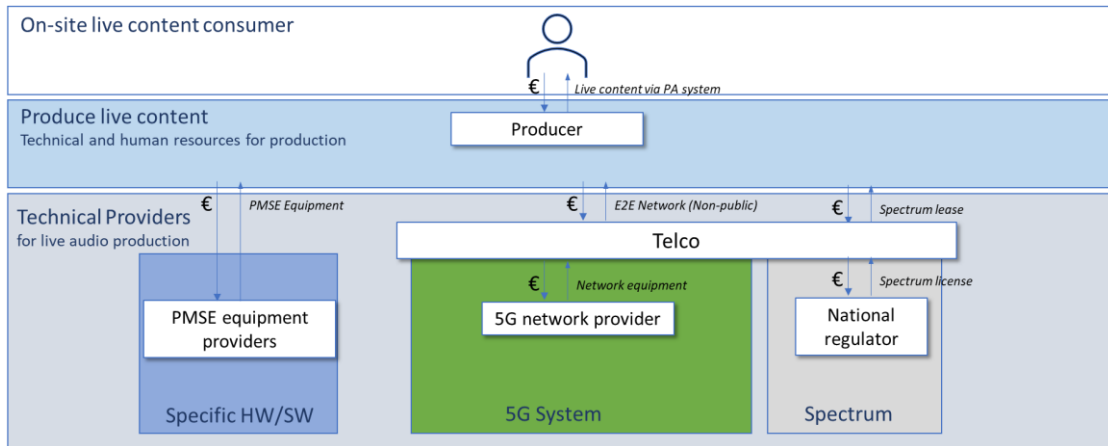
On-site live content consumer

€

Live content via PA system

Produce live content
Technical and human resources for production

Producer

Technical Providers
for live audio production

€

PMSE Equipment

€

E2E Network (Non-public)

€

Spectrum lease

Telco

€

Network equipment

€

Spectrum license

PMSE equipment providers

5G network provider

National regulator

Specific HW/SW

5G System

Spectrum